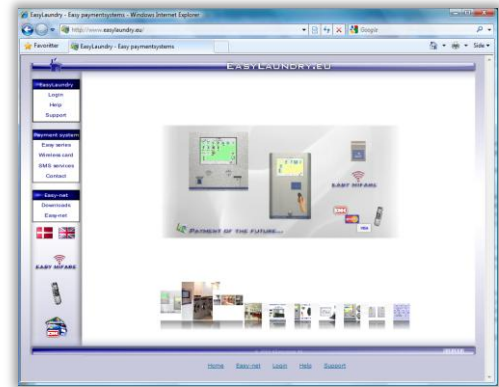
EasyLaundry - Easy paymentsystems - Windows Internet Explorer

http://www.easylaundry.eu/

Google

Favoritter

EasyLaundry - Easy paymentsystems

Side

EASYLAUNDRY.EU

EasyLaundry
Login
Help
Support

Payment system
Easy series
Wireless card
SMS services
Contact

Easy-net
Downloads
Easy-net

EASY MIFARE

EASY MIFARE

PAYMENT OF THE FUTURE...

Home Easy-net Login Help Support